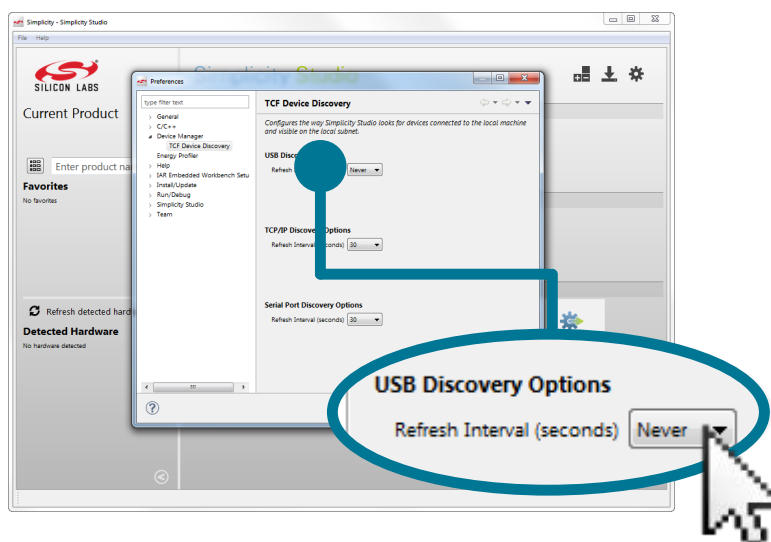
Simplicity - Simplicity Studio
File Help

SILICON LABS

Simplicity Studio

Current Product

Enter product na

Favorites
No favorites

Refresh detected hard

Detected Hardware
No hardware detected

Preferences

type filter text

General
C/C++
Device Manager
TCF Device Discovery
Energy Profiler
Help
IAR Embedded Workbench Setu
Install/Update
Run/Debug
Simplicity Studio
Team

TCF Device Discovery

Configures the way Simplicity Studio looks for devices connected to the local machine and visible on the local subnet.

USB Disco
Refresh
Never

TCP/IP Discove Options
Refresh Interva seconds) 30

Serial Port Discovery Options
Refresh Interval (seconds) 30

USB Discovery Options
Refresh Interval (seconds) Never